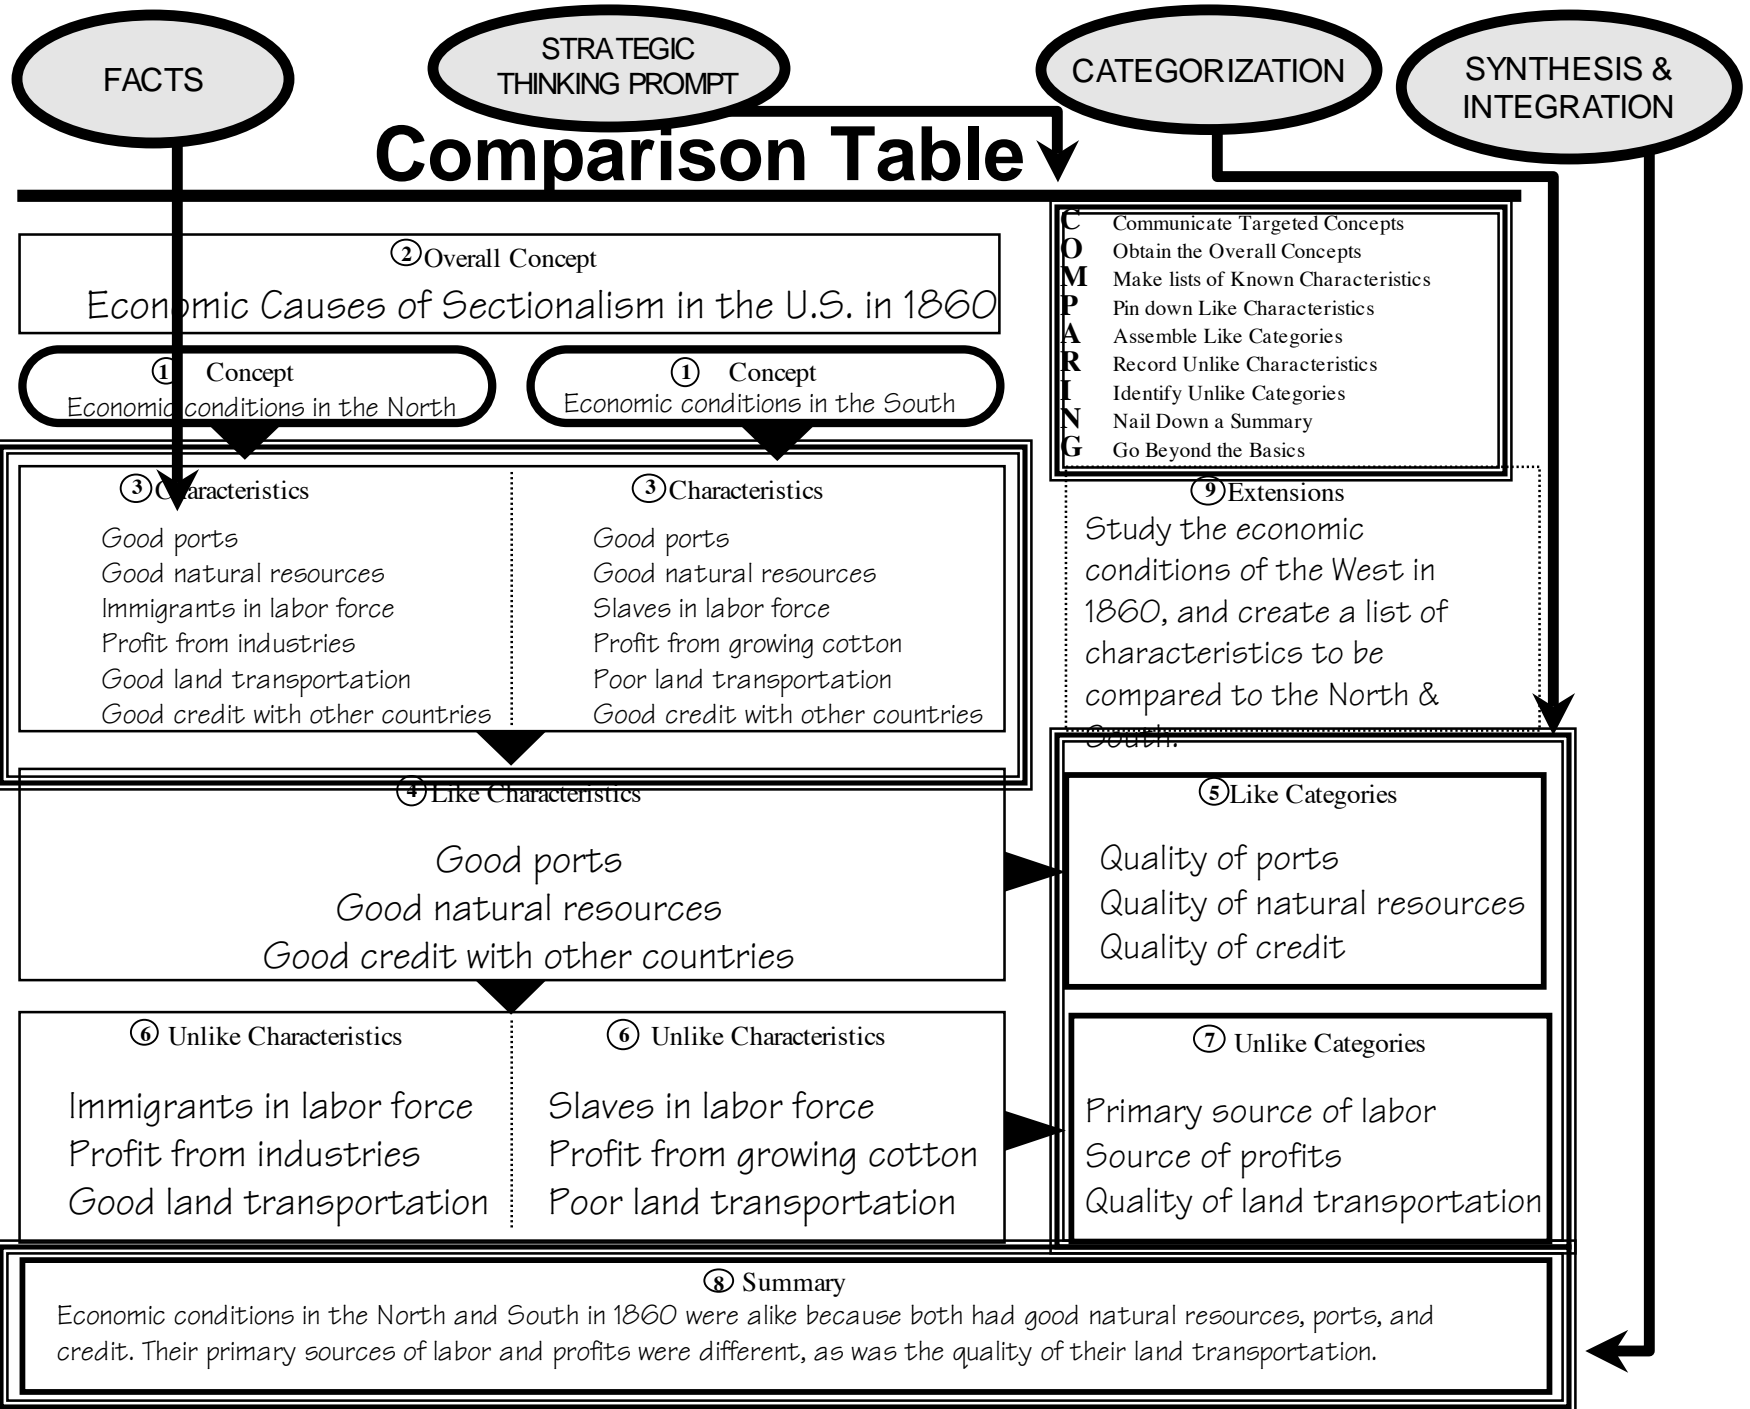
FACTS

STRATEGIC THINKING PROMPT

CATEGORIZATION

SYNTHESIS & INTEGRATION

Comparison Table

C Communicate Targeted Concepts
O Obtain the Overall Concepts
M Make lists of Known Characteristics
P Pin down Like Characteristics
A Assemble Like Categories
R Record Unlike Characteristics
I Identify Unlike Categories
N Nail Down a Summary
G Go Beyond the Basics

② Overall Concept
Economic Causes of Sectionalism in the U.S. in 1860

① Concept
Economic conditions in the North

① Concept
Economic conditions in the South

③ Characteristics
Good ports
Good natural resources
Immigrants in labor force
Profit from industries
Good land transportation
Good credit with other countries

③ Characteristics
Good ports
Good natural resources
Slaves in labor force
Profit from growing cotton
Poor land transportation
Good credit with other countries

⑨ Extensions
Study the economic conditions of the West in 1860, and create a list of characteristics to be compared to the North & South.

④ Like Characteristics
Good ports
Good natural resources
Good credit with other countries

⑤ Like Categories
Quality of ports
Quality of natural resources
Quality of credit

⑥ Unlike Characteristics
Immigrants in labor force
Profit from industries
Good land transportation

⑥ Unlike Characteristics
Slaves in labor force
Profit from growing cotton
Poor land transportation

⑦ Unlike Categories
Primary source of labor
Source of profits
Quality of land transportation

⑧ Summary
Economic conditions in the North and South in 1860 were alike because both had good natural resources, ports, and credit. Their primary sources of labor and profits were different, as was the quality of their land transportation.